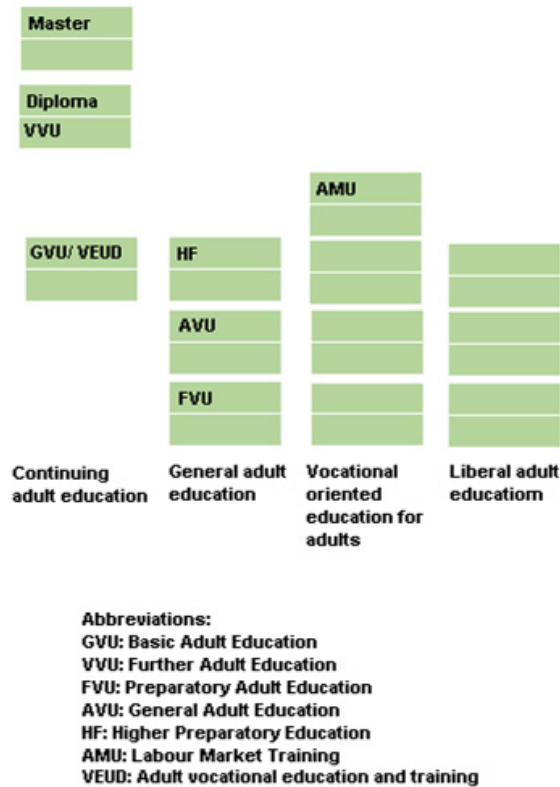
Master

Diploma
VVU

AMU

GVU/ VEUD

HF

AVU

FVU

Continuing adult education

General adult education

Vocational oriented education for adults

Liberal adult educatiom

Abbreviations:
GVU: Basic Adult Education
VVU: Further Adult Education
FVU: Preparatory Adult Education
AVU: General Adult Education
HF: Higher Preparatory Education
AMU: Labour Market Training
VEUD: Adult vocational education and training